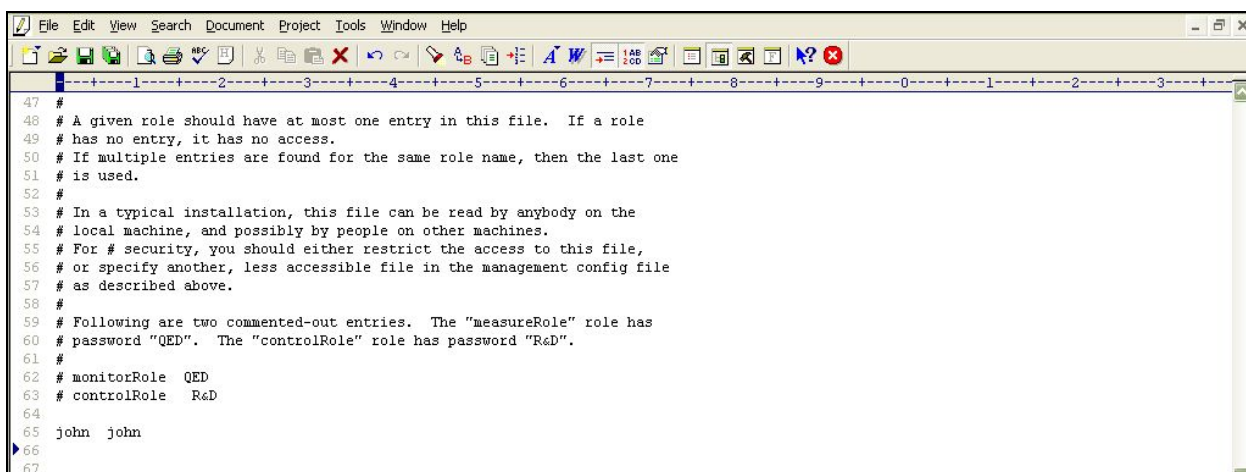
File Edit View Search Document Project Tools Window Help

----+----1----+----2----+----3----+----4----+----5----+----6----+----7----+----8----+----9----+----0----+----1----+----2----+----3----+

47 #
48 # A given role should have at most one entry in this file. If a role
49 # has no entry, it has no access.
50 # If multiple entries are found for the same role name, then the last one
51 # is used.
52 #
53 # In a typical installation, this file can be read by anybody on the
54 # local machine, and possibly by people on other machines.
55 # For # security, you should either restrict the access to this file,
56 # or specify another, less accessible file in the management config file
57 # as described above.
58 #
59 # Following are two commented-out entries. The "measureRole" role has
60 # password "QED". The "controlRole" role has password "R&D".
61 #
62 # monitorRole QED
63 # controlRole R&D
64
65 john john
66
67